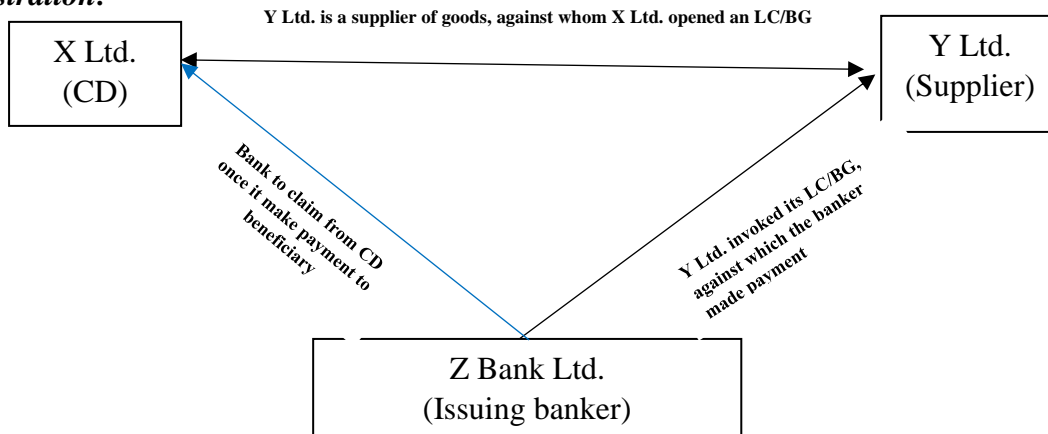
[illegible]stration:

Y Ltd. is a supplier of goods, against whom X Ltd. opened an LC/BG

X Ltd.
(CD)

Y Ltd.
(Supplier)

Bank to claim from CD once it make payment to beneficiary

Y Ltd. invoked its LC/BG, against which the banker made payment

Z Bank Ltd.
(Issuing banker)